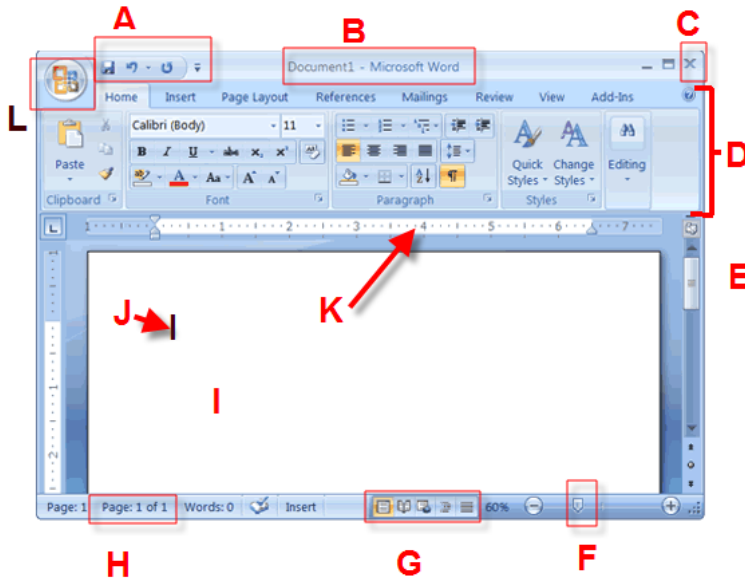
A

B

C

Document1 - Microsoft Word

L

Home Insert Page Layout References Mailings Review View Add-Ins

D

Calibri (Body) 11

Paste

B I U abe $x_2$ $x^2$

Aa A A

Quick Styles

Change Styles

Editing

Clipboard Font Paragraph Styles

E

1 2 3 4 5 6 7

K

J

I

Page: 1 Page: 1 of 1 Words: 0 Insert 60%

H G F